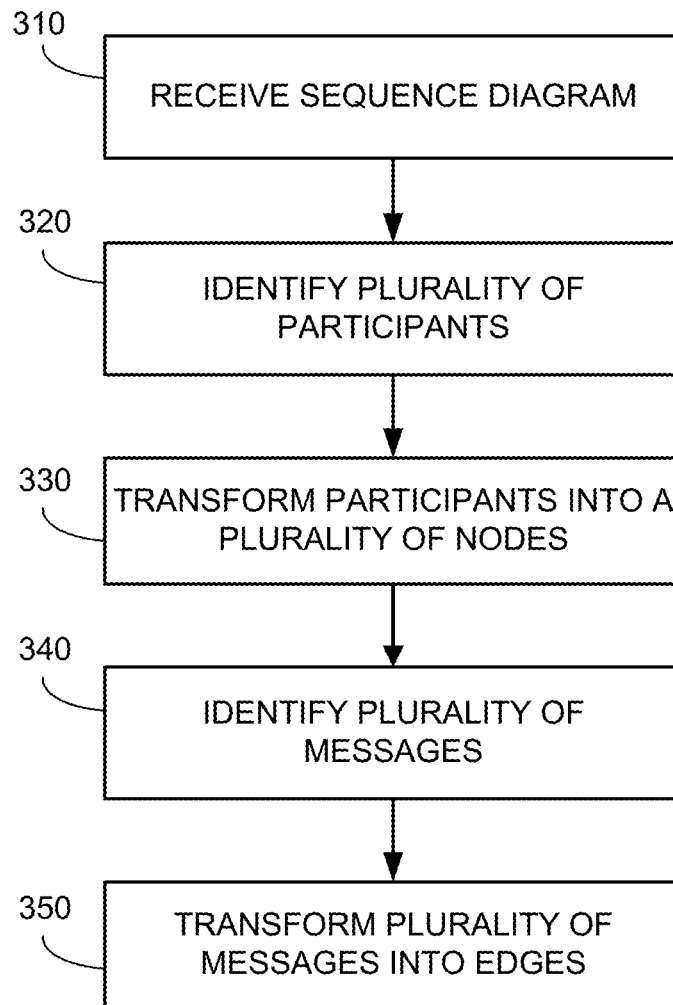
310

RECEIVE SEQUENCE DIAGRAM

320

IDENTIFY PLURALITY OF PARTICIPANTS

330

TRANSFORM PARTICIPANTS INTO A PLURALITY OF NODES

340

IDENTIFY PLURALITY OF MESSAGES

350

TRANSFORM PLURALITY OF MESSAGES INTO EDGES